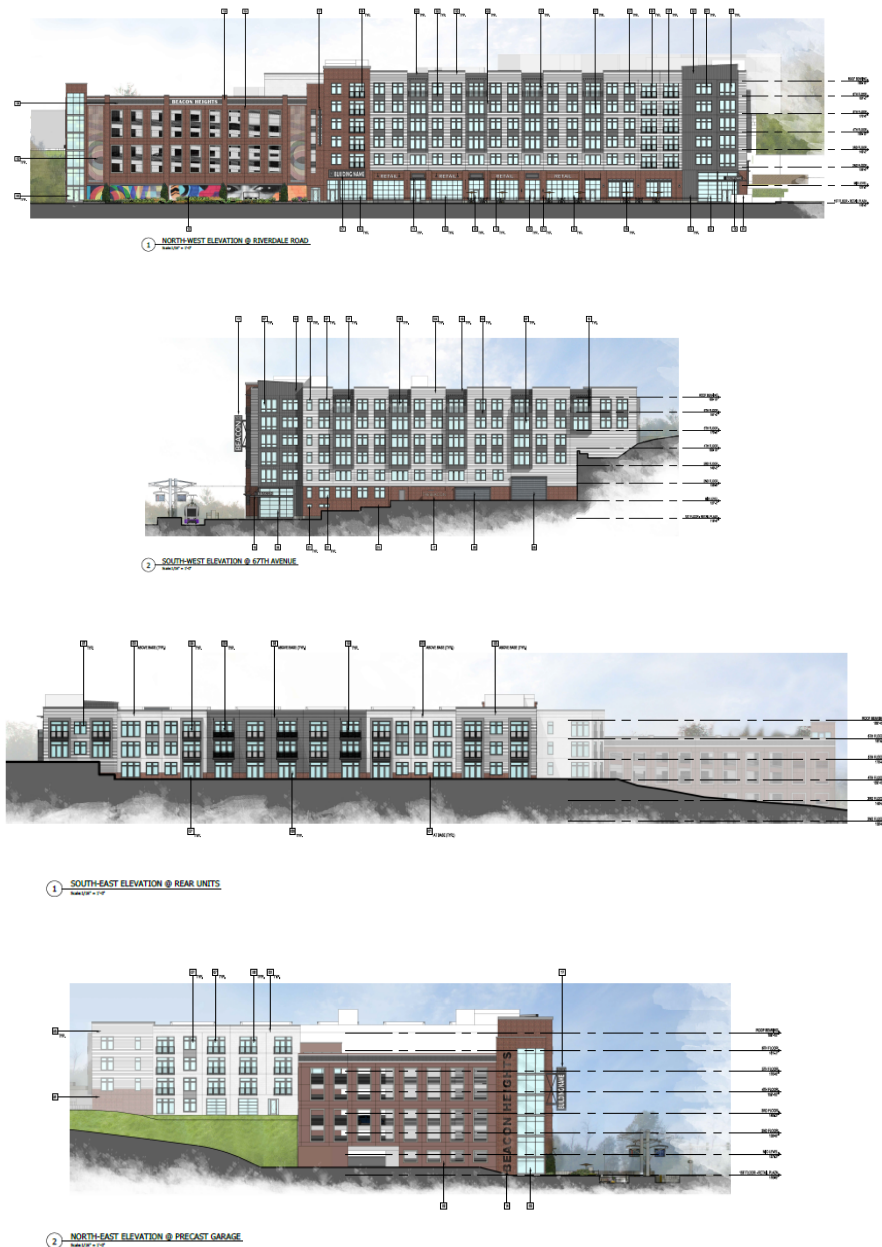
BEACON HEIGHTS

BUILDING NAME

RETAIL

RETAIL

RETAIL

RETAIL

1 NORTH-WEST ELEVATION @ RIVERDALE ROAD

BEACON

2 SOUTH-WEST ELEVATION @ 67TH AVENUE

1 SOUTH-EAST ELEVATION @ REAR UNITS

BEACON HEIGHTS

2 NORTH-EAST ELEVATION @ PRECAST GARAGE